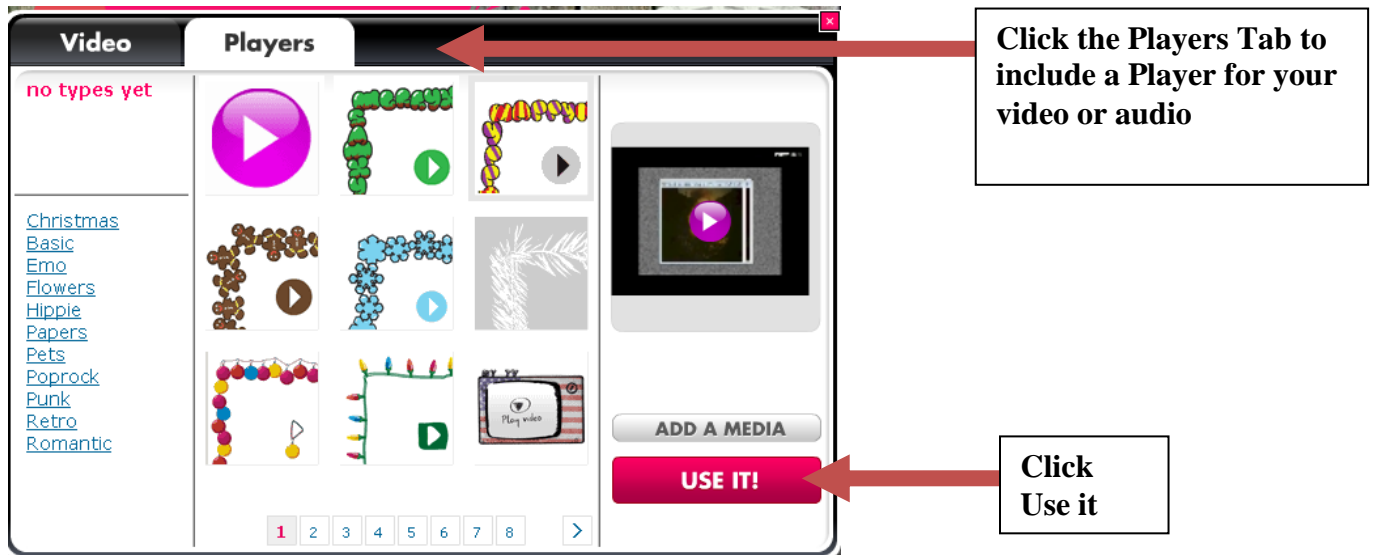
Video

Players

Click the Players Tab to include a Player for your video or audio

no types yet

Christmas
Basic
Emo
Flowers
Hippie
Papers
Pets
Poprock
Punk
Retro
Romantic

Play video

ADD A MEDIA

USE IT!

Click Use it

1 2 3 4 5 6 7 8 >